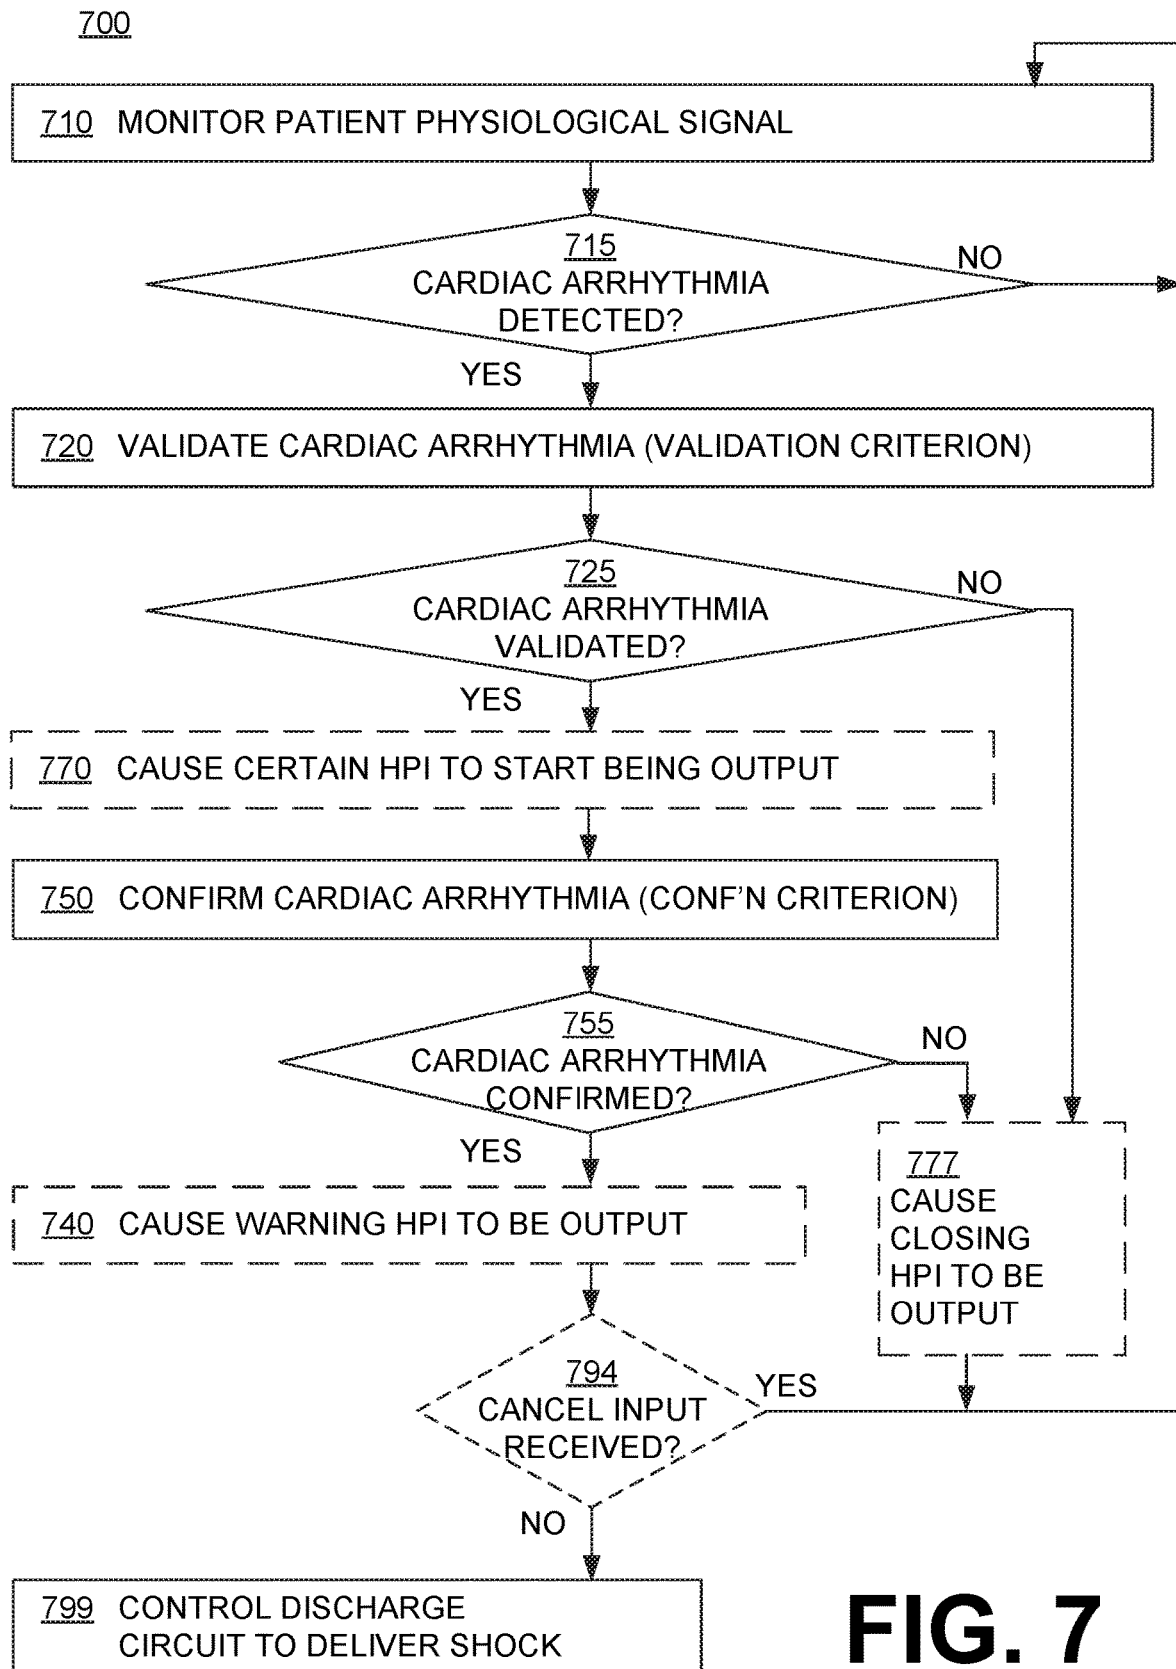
700

710 MONITOR PATIENT PHYSIOLOGICAL SIGNAL

715
CARDIAC ARRHYTHMIA DETECTED?

NO

YES

720 VALIDATE CARDIAC ARRHYTHMIA (VALIDATION CRITERION)

725
CARDIAC ARRHYTHMIA VALIDATED?

NO

YES

770 CAUSE CERTAIN HPI TO START BEING OUTPUT

750 CONFIRM CARDIAC ARRHYTHMIA (CONF'N CRITERION)

755
CARDIAC ARRHYTHMIA CONFIRMED?

NO

YES

777
CAUSE CLOSING HPI TO BE OUTPUT

740 CAUSE WARNING HPI TO BE OUTPUT

794
CANCEL INPUT RECEIVED?

YES

NO

799 CONTROL DISCHARGE CIRCUIT TO DELIVER SHOCK

FIG. 7